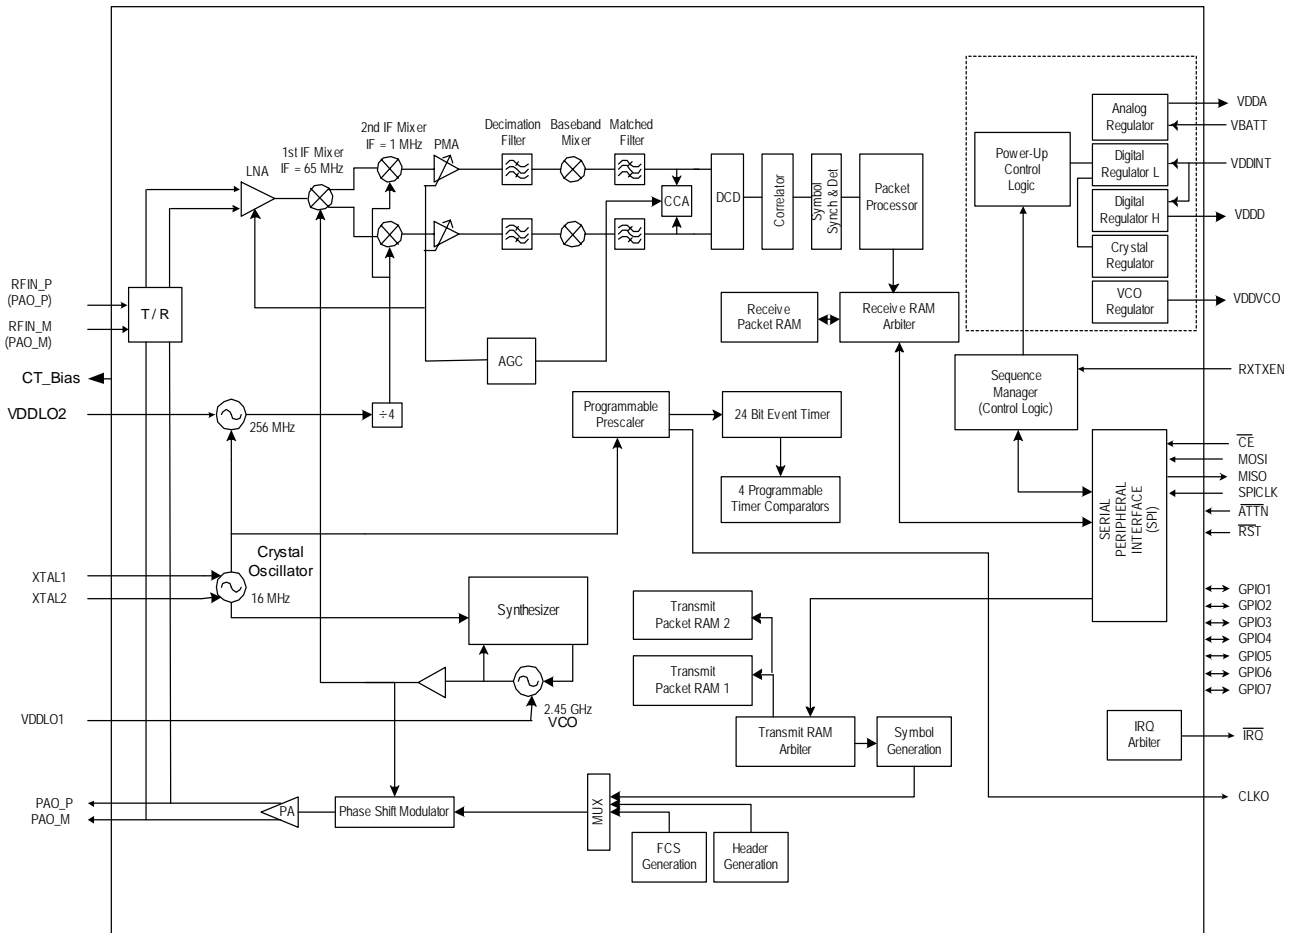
2nd IF Mixer
IF = 1 MHz
1st IF Mixer
IF = 65 MHz
LNA
PMA
Decimation Filter
Baseband Mixer
Matched Filter
CCA
DCD
Correlator
Symbol Synch & Det
Packet Processor
Analog Regulator
VDDA
VBATT
Power-Up Control Logic
Digital Regulator L
VDDINT
Digital Regulator H
VDDD
Crystal Regulator
VCO Regulator
VDDVCO
RFIN_P
(PAO_P)
RFIN_M
(PAO_M)
T / R
Receive Packet RAM
Receive RAM Arbiter
AGC
CT_Bias
VDDLO2
256 MHz
÷4
Programmable Prescaler
24 Bit Event Timer
4 Programmable Timer Comparators
Sequence Manager (Control Logic)
RXTXEN
$\overline{CE}$
MOSI
MISO
SPICLK
$\overline{ATTN}$
$\overline{RST}$
SERIAL PERIPHERAL INTERFACE (SPI)
Crystal Oscillator
XTAL1
XTAL2
16 MHz
Synthesizer
Transmit Packet RAM 2
Transmit Packet RAM 1
GPIO1
GPIO2
GPIO3
GPIO4
GPIO5
GPIO6
GPIO7
VDDLO1
2.45 GHz
VCO
Transmit RAM Arbiter
Symbol Generation
IRQ Arbiter
$\overline{IRQ}$
PAO_P
PAO_M
PA
Phase Shift Modulator
MUX
FCS Generation
Header Generation
CLKO